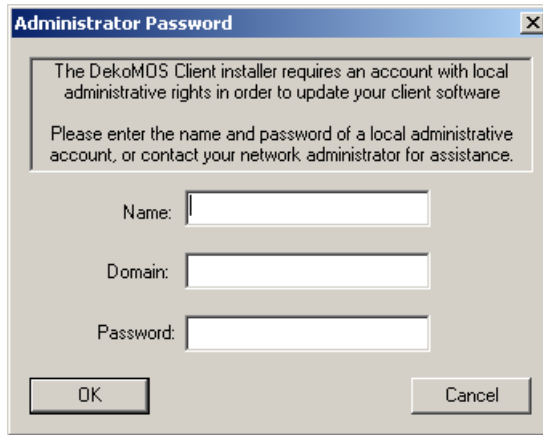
Administrator Password

The DekoMOS Client installer requires an account with local administrative rights in order to update your client software

Please enter the name and password of a local administrative account, or contact your network administrator for assistance.

Name:

Domain:

Password:

OK

Cancel